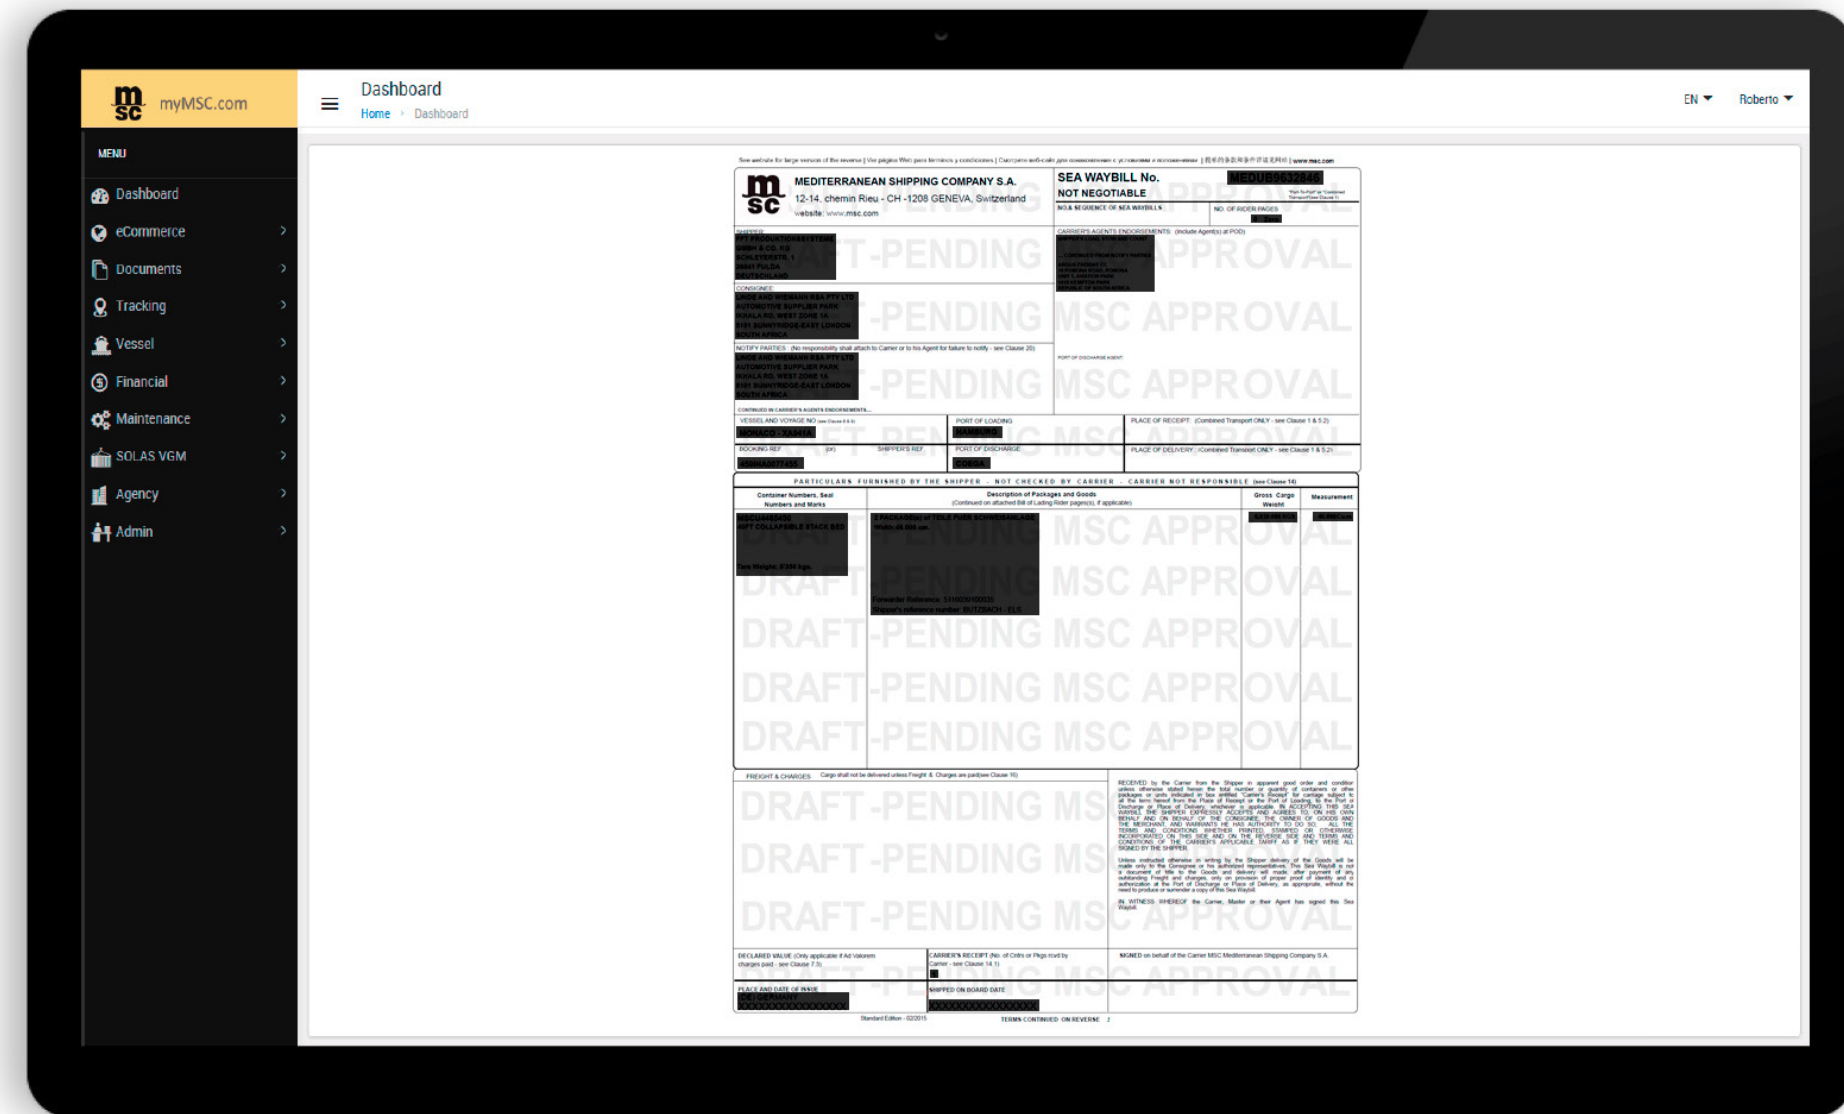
myMSC.com

Dashboard
Home › Dashboard

EN Roberto

MENU
Dashboard
eCommerce
Documents
Tracking
Vessel
Financial
Maintenance
SOLAS VGM
Agency
Admin

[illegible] www.msc.com

MEDITERRANEAN SHIPPING COMPANY S.A.
12-14, chemin Rieu - CH -1208 GENEVA, Switzerland
website: www.msc.com

SEA WAYBILL No. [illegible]
NOT NEGOTIABLE

NO.& SEQUENCE OF SEA WAYBILLS
NO. OF RIDER PAGES

SHIPPER
CARRIER'S AGENTS ENDORSEMENTS: (include Agent(s) at POD)
CONSIGNEE
NOTIFY PARTIES: (No responsibility shall attach to Carrier or to his Agent for failure to notify - see Clause 20)
PORT OF DISCHARGE AGENT
VESSEL AND VOYAGE NO
PORT OF LOADING
PLACE OF RECEIPT: (Combined Transport ONLY - see Clause 1 & 5.2)
BOOKING REF.
SHIPPER'S REF.
PORT OF DISCHARGE
PLACE OF DELIVERY: (Combined Transport ONLY - see Clause 1 & 5.2)

PARTICULARS FURNISHED BY THE SHIPPER - NOT CHECKED BY CARRIER - CARRIER NOT RESPONSIBLE (see Clause 14)

Container Numbers, Seal Numbers and Marks
Description of Packages and Goods (Continued on attached Bill of Lading Rider page(s), if applicable)
Gross Cargo Weight
Measurement

DRAFT-PENDING MSC APPROVAL
DRAFT-PENDING MSC APPROVAL
DRAFT-PENDING MSC APPROVAL
DRAFT-PENDING MSC APPROVAL
DRAFT-PENDING MSC APPROVAL

FREIGHT & CHARGES
Cargo shall not be delivered unless Freight & Charges are paid (see Clause 16)

DRAFT-PENDING MSC APPROVAL

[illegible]

DECLARED VALUE (Only applicable if Ad Valorem charges paid - see Clause 7.3)
CARRIER'S RECEIPT (No. of Cntrs or Pkgs rcvd by Carrier - see Clause 14.1)
SIGNED on behalf of the Carrier MSC Mediterranean Shipping Company S.A.
PLACE AND DATE OF ISSUE
SHIPPED ON BOARD DATE
Standard Edition - 02/2015
TERMS CONTINUED ON REVERSE